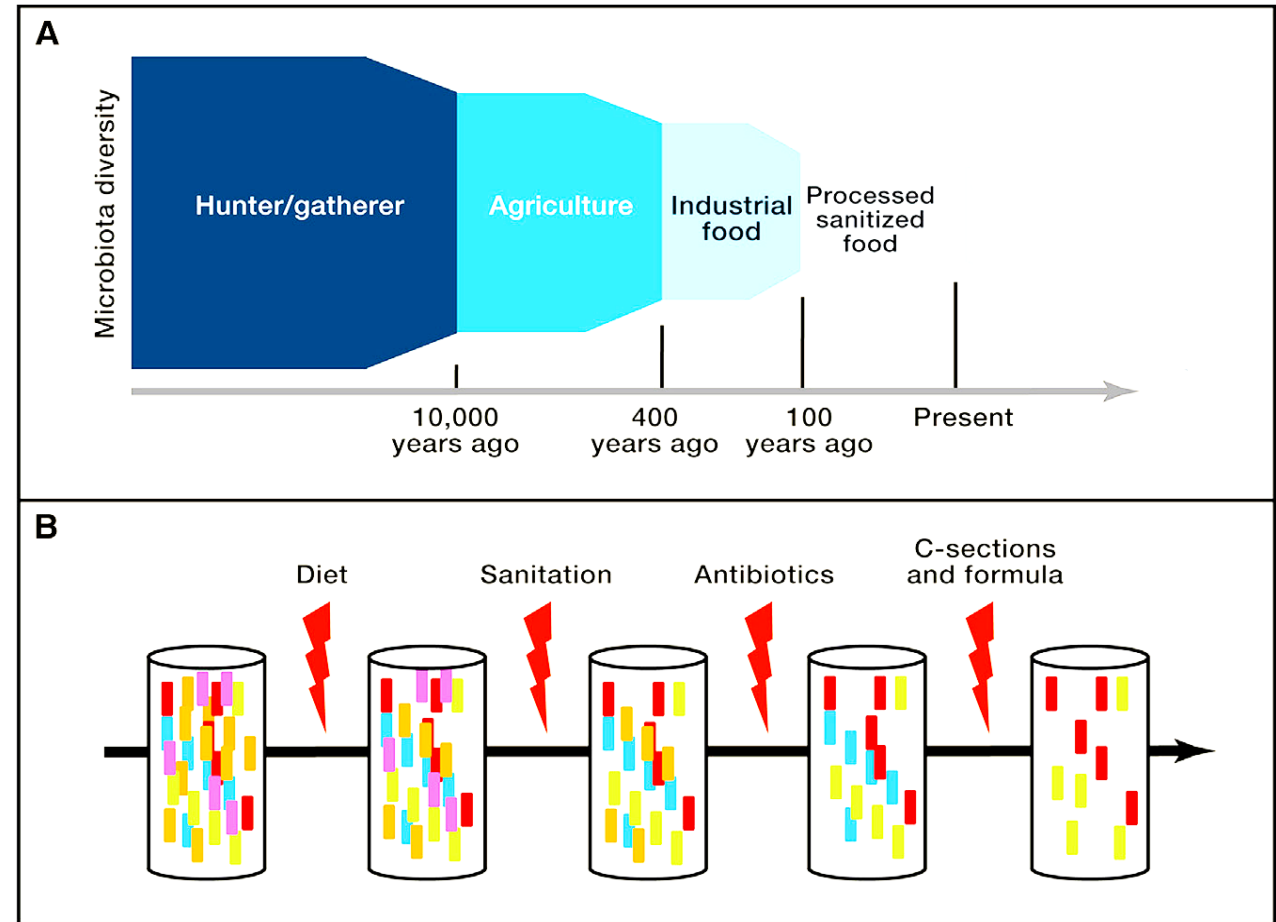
A

Microbiota diversity

Hunter/gatherer

Agriculture

Industrial food

Processed sanitized food

10,000 years ago

400 years ago

100 years ago

Present

B

Diet

Sanitation

Antibiotics

C-sections and formula